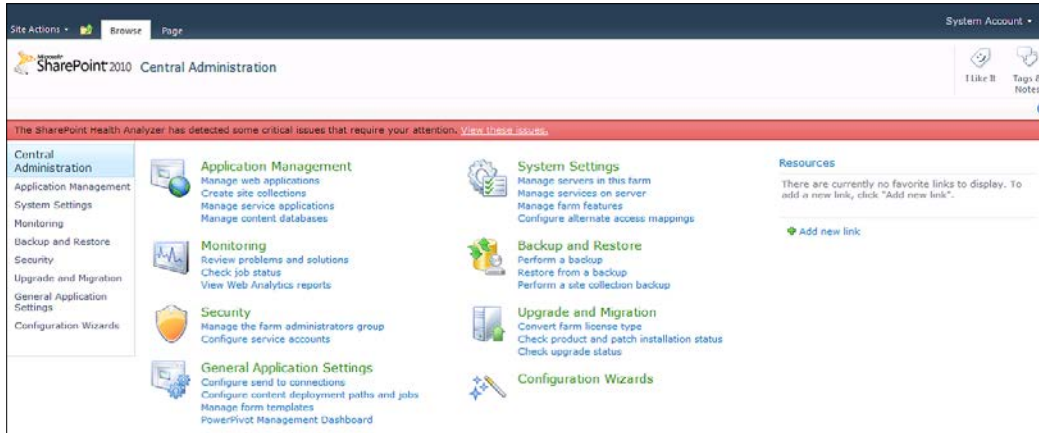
Site Actions • Browse Page

System Account •

Microsoft SharePoint 2010 Central Administration

I Like It Tags & Notes

The SharePoint Health Analyzer has detected some critical issues that require your attention. View these issues.

Central Administration
Application Management
System Settings
Monitoring
Backup and Restore
Security
Upgrade and Migration
General Application Settings
Configuration Wizards

Application Management
Manage web applications
Create site collections
Manage service applications
Manage content databases

Monitoring
Review problems and solutions
Check job status
View Web Analytics reports

Security
Manage the farm administrators group
Configure service accounts

General Application Settings
Configure send to connections
Configure content deployment paths and jobs
Manage form templates
PowerPivot Management Dashboard

System Settings
Manage servers in this farm
Manage services on server
Manage farm features
Configure alternate access mappings

Backup and Restore
Perform a backup
Restore from a backup
Perform a site collection backup

Upgrade and Migration
Convert farm license type
Check product and patch installation status
Check upgrade status

Configuration Wizards

Resources
There are currently no favorite links to display. To add a new link, click "Add new link".

Add new link